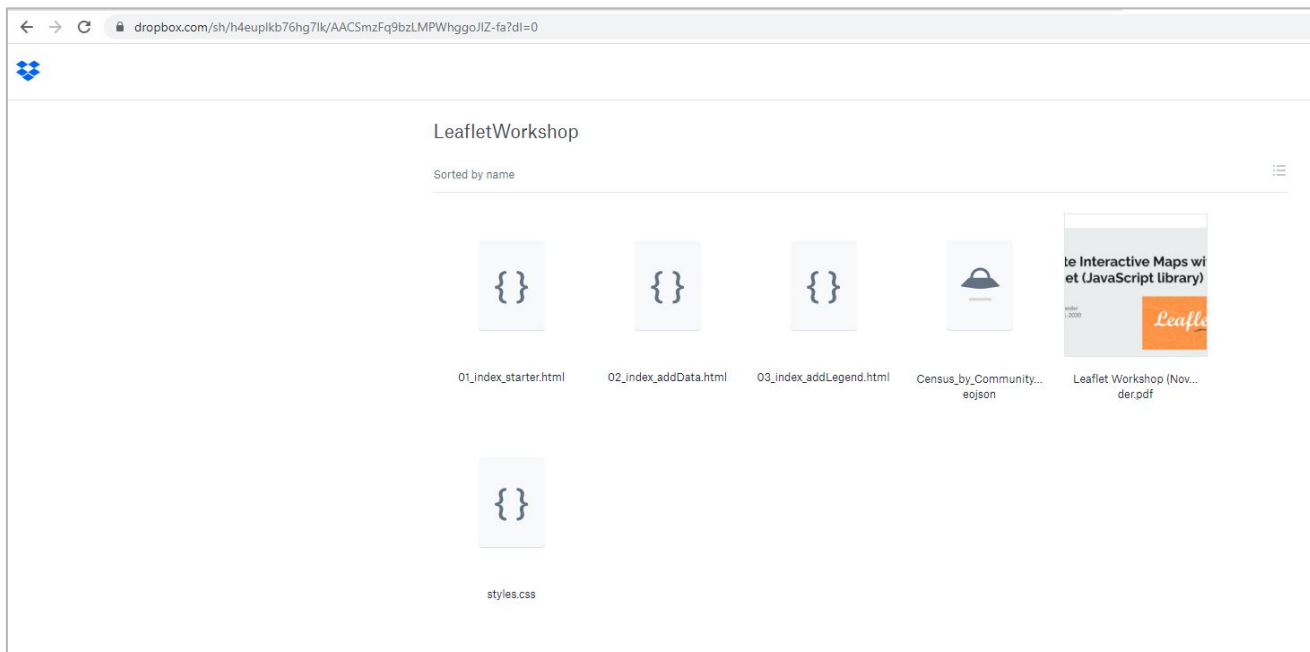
dropbox.com/sh/h4euplkb76hg7lk/AACSmzFq9bzLMPWhggoJlZ-fa?dl=0

LeafletWorkshop

Sorted by name

{ }

01_index_starter.html

{ }

02_index_addData.html

{ }

03_index_addLegend.html

Census_by_Community... eojson

te Interactive Maps wi
et (JavaScript library)

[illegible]
, 2020

Leafle

Leaflet Workshop (Nov... der.pdf

{ }

styles.css